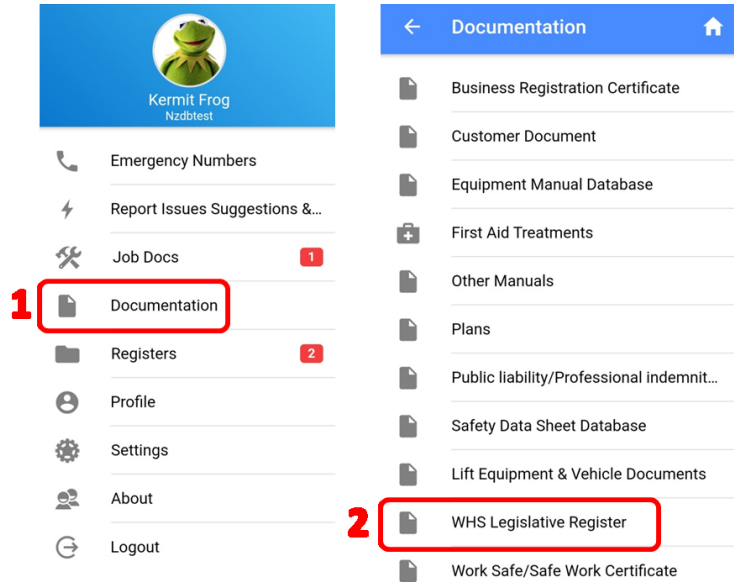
Kermit Frog
Nzdbtest

Emergency Numbers
Report Issues Suggestions &...
Job Docs 1
1 Documentation
Registers 2
Profile
Settings
About
Logout

← Documentation

Business Registration Certificate
Customer Document
Equipment Manual Database
First Aid Treatments
Other Manuals
Plans
Public liability/Professional indemnit...
Safety Data Sheet Database
Lift Equipment & Vehicle Documents
2 WHS Legislative Register
Work Safe/Safe Work Certificate